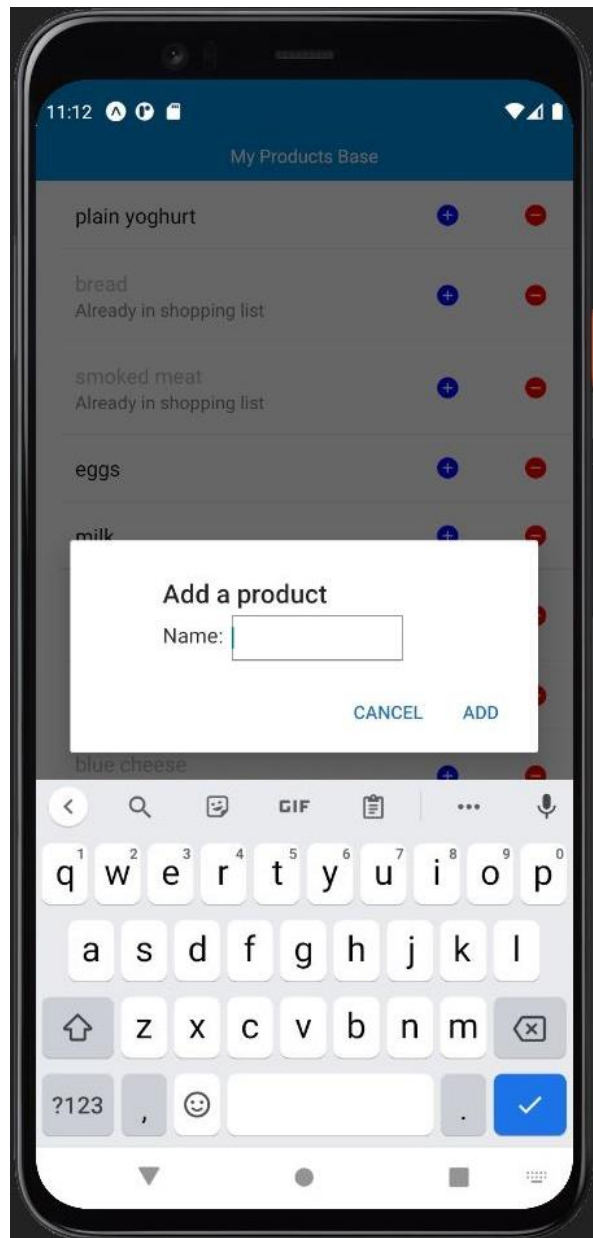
11:12

My Products Base

plain yoghurt

bread
Already in shopping list

smoked meat
Already in shopping list

eggs

milk

Add a product
Name:

CANCEL ADD

blue cheese

GIF

1 2 3 4 5 6 7 8 9 0
q w e r t y u i o p
a s d f g h j k l
z x c v b n m
?123 , .